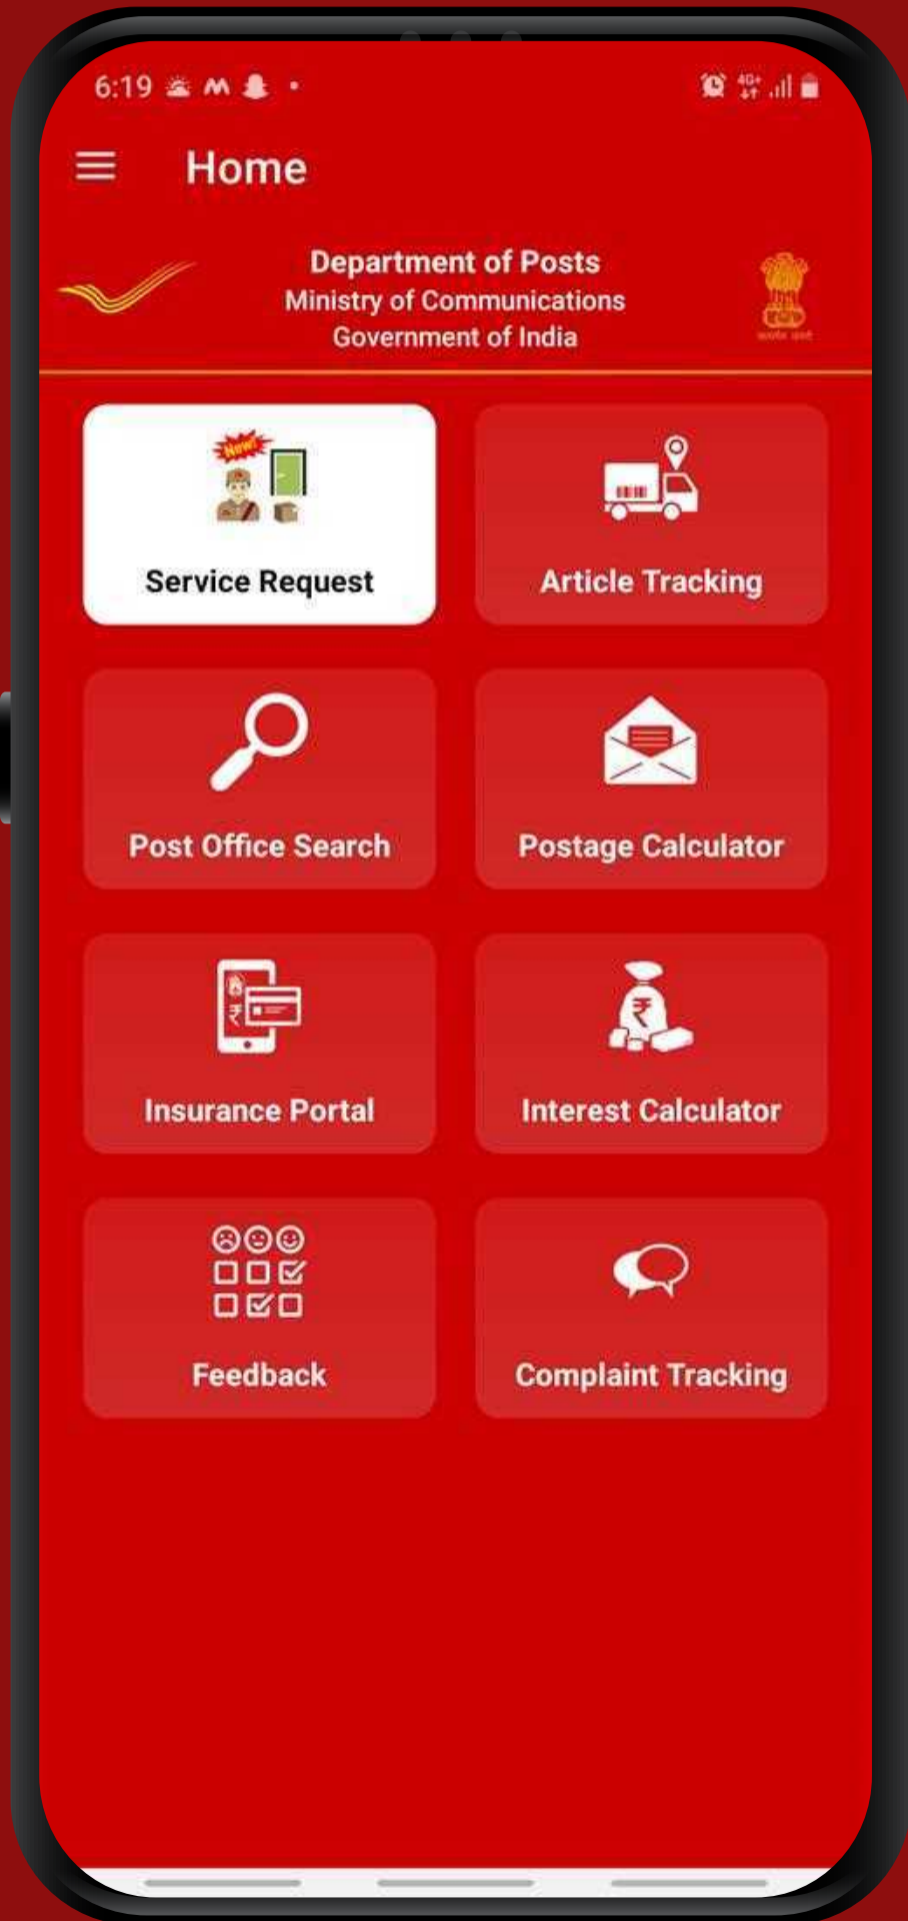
6:19

Home

Department of Posts
Ministry of Communications
Government of India

New!

Service Request

Article Tracking

Post Office Search

Postage Calculator

Insurance Portal

Interest Calculator

Feedback

Complaint Tracking